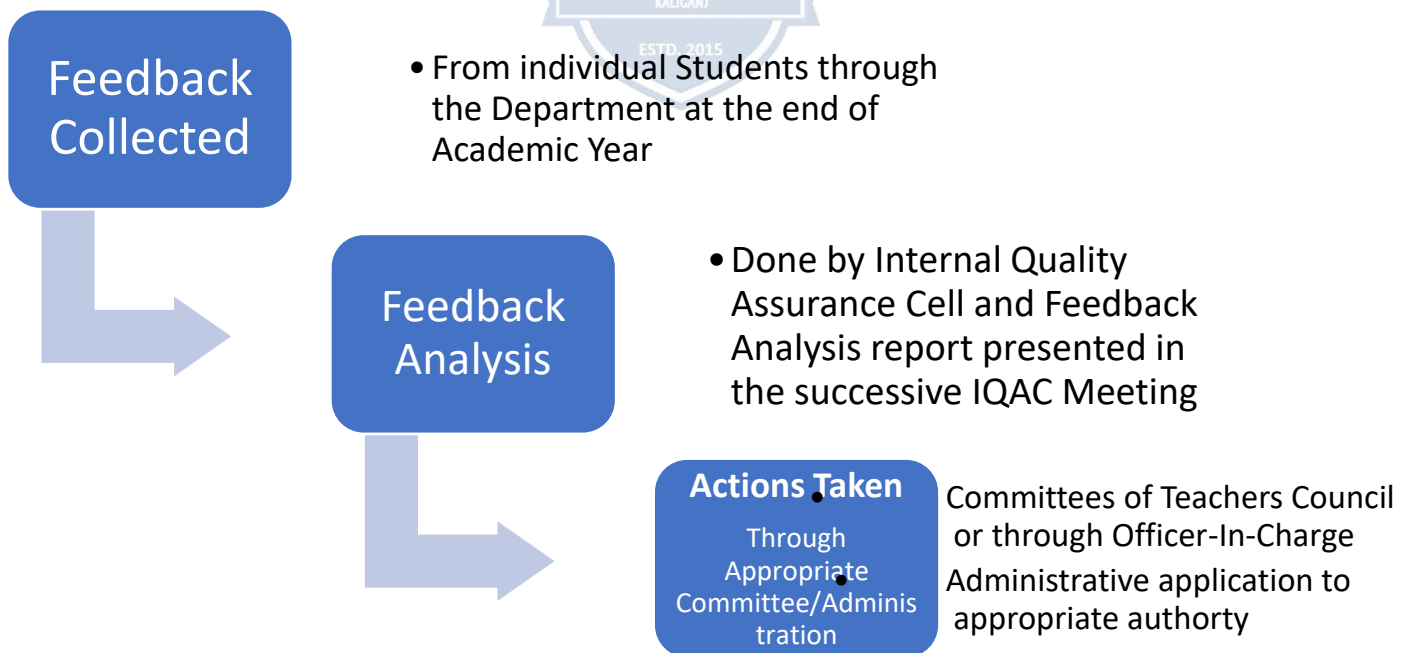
KALIGANJ

ESTD. 2015

Feedback Collected

• From individual Students through the Department at the end of Academic Year

Feedback Analysis

• Done by Internal Quality Assurance Cell and Feedback Analysis report presented in the successive IQAC Meeting

Actions Taken

Through Appropriate Committee/Administration

• Committees of Teachers Council or through Officer-In-Charge

• Administrative application to appropriate authorty